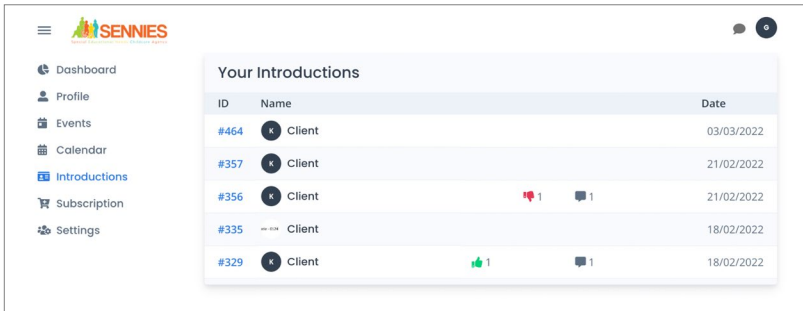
SENNIES

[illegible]

G

Dashboard
Profile
Events
Calendar
Introductions
Subscription
Settings

Your Introductions

| ID | Name | | | Date |
|---|---|---|---|---|
| #464 | K Client | | | 03/03/2022 |
| #357 | K Client | | | 21/02/2022 |
| #356 | K Client | 1 | 1 | 21/02/2022 |
| #335 | Client | | | 18/02/2022 |
| #329 | K Client | 1 | 1 | 18/02/2022 |